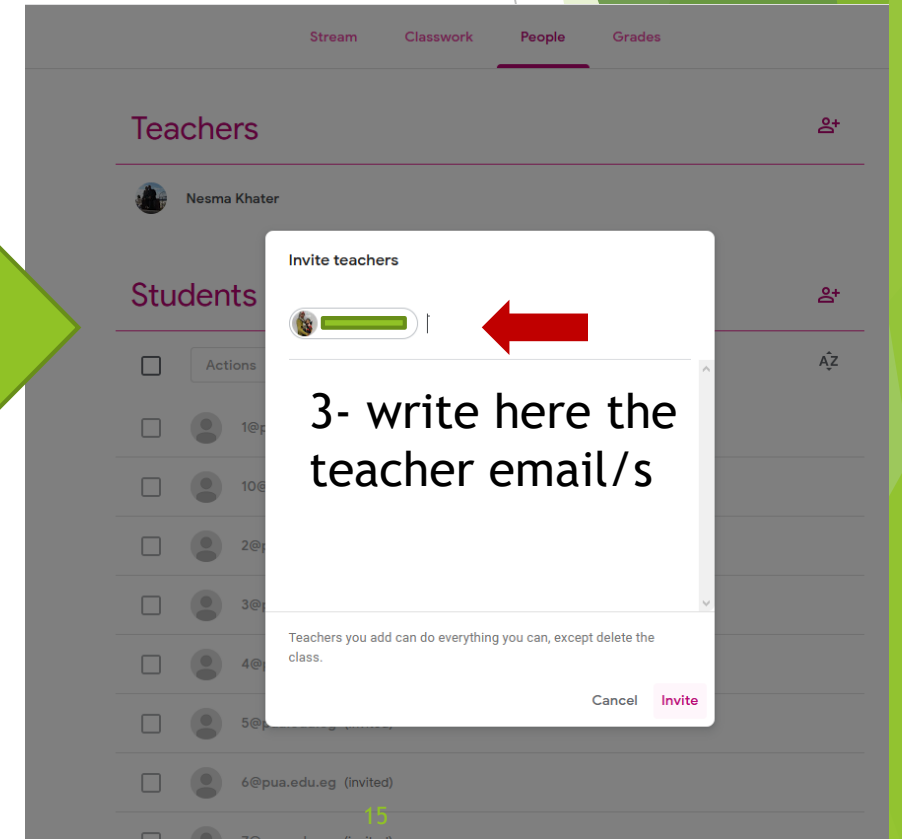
Stream Classwork People Grades

Teachers

Nesma Khater

Students

Actions

1@p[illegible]

10@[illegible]

2@p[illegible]

3@p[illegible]

4@p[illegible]

5@p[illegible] (invited)

6@pua.edu.eg (invited)

Invite teachers

3- write here the teacher email/s

Teachers you add can do everything you can, except delete the class.

Cancel Invite

15